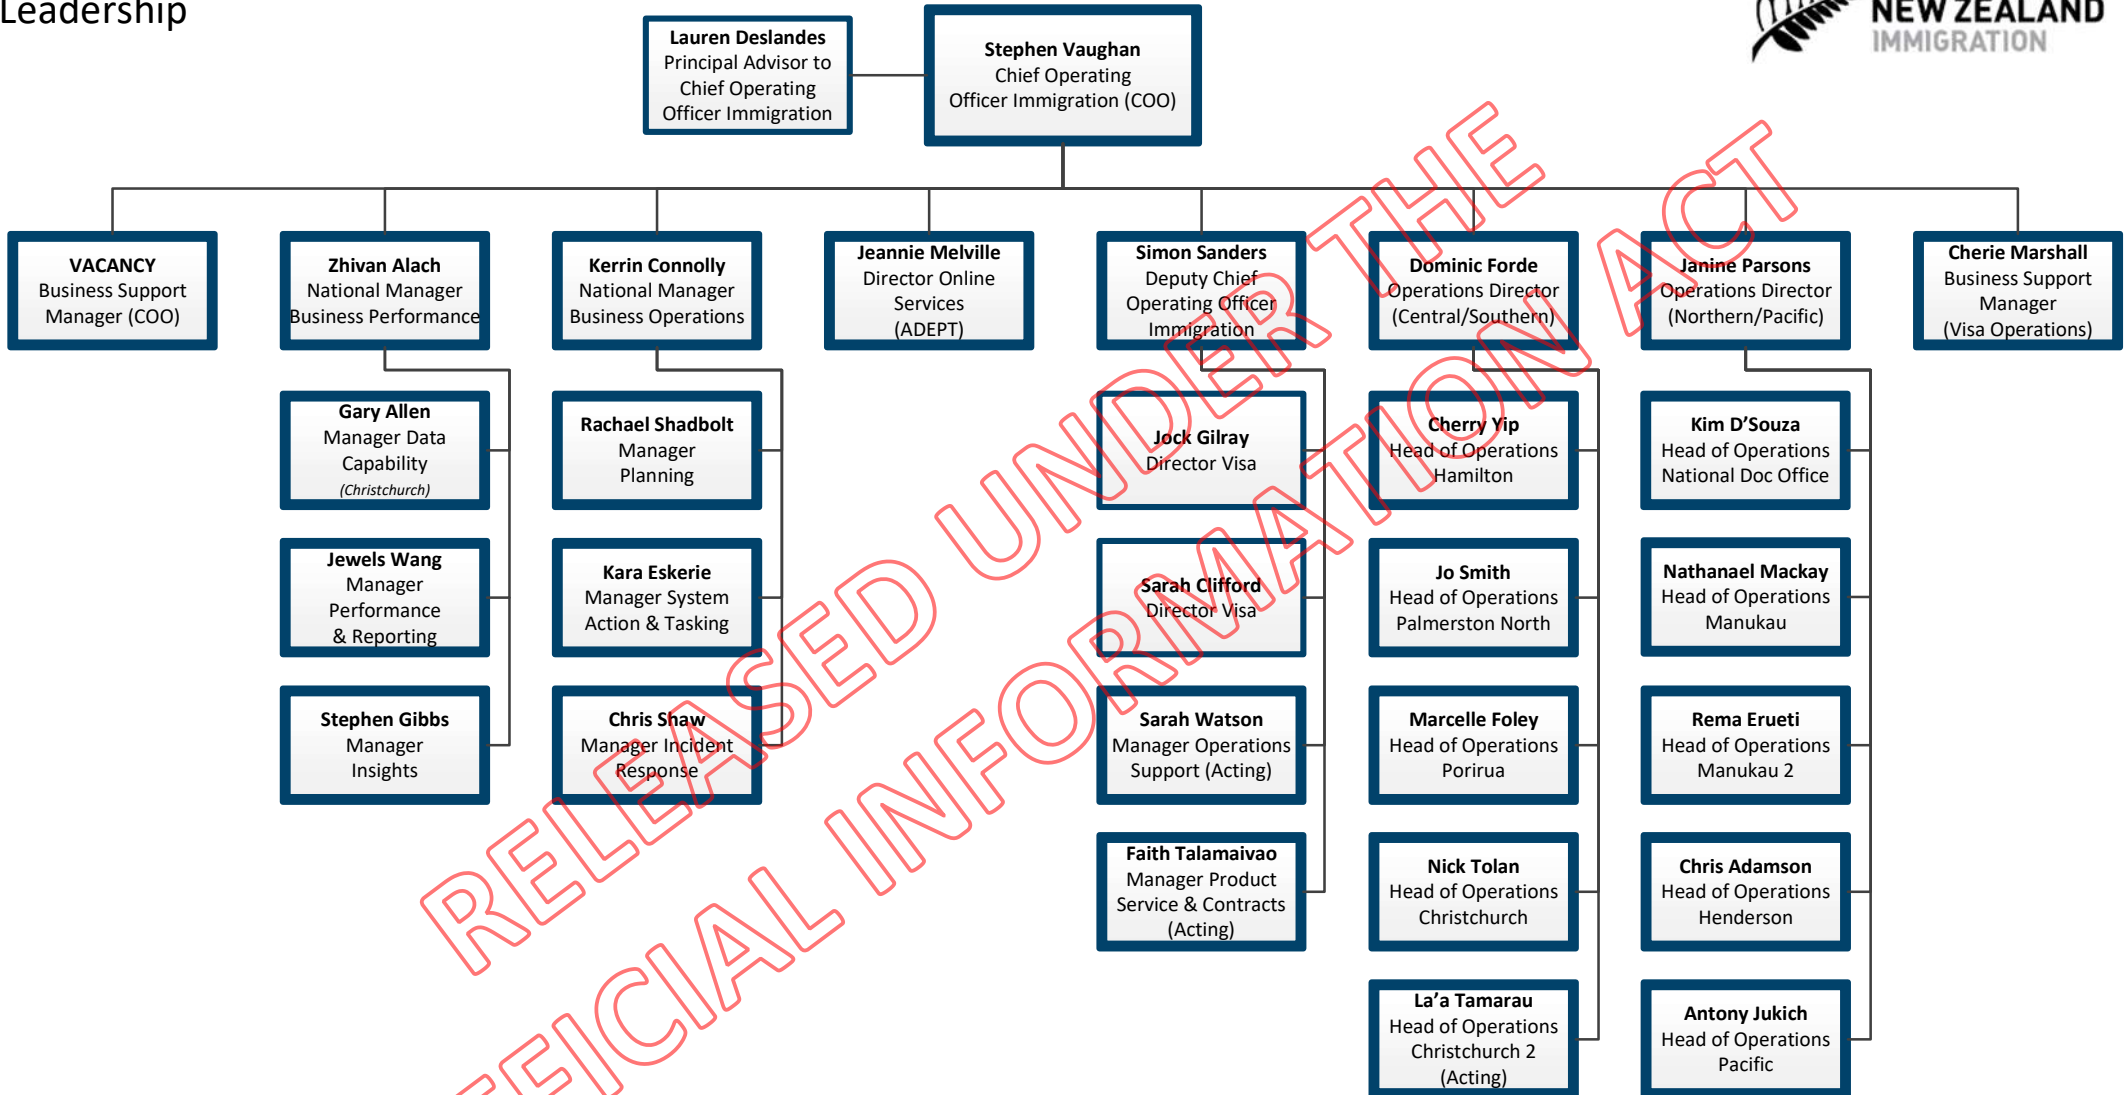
Leadership

NEW ZEALAND IMMIGRATION

Lauren Deslandes
Principal Advisor to Chief Operating Officer Immigration

Stephen Vaughan
Chief Operating Officer Immigration (COO)

VACANCY
Business Support Manager (COO)

Zhivan Alach
National Manager Business Performance

Gary Allen
Manager Data Capability
(Christchurch)

Jewels Wang
Manager Performance & Reporting

Stephen Gibbs
Manager Insights

Kerrin Connolly
National Manager Business Operations

Rachael Shadbolt
Manager Planning

Kara Eskerie
Manager System Action & Tasking

Chris Shaw
Manager Incident Response

Jeannie Melville
Director Online Services (ADEPT)

Simon Sanders
Deputy Chief Operating Officer Immigration

Jock Gilray
Director Visa

Sarah Clifford
Director Visa

Sarah Watson
Manager Operations Support (Acting)

Faith Talamaivao
Manager Product Service & Contracts (Acting)

Dominic Forde
Operations Director (Central/Southern)

Cherry Yip
Head of Operations Hamilton

Jo Smith
Head of Operations Palmerston North

Marcelle Foley
Head of Operations Porirua

Nick Tolan
Head of Operations Christchurch

La'a Tamarau
Head of Operations Christchurch 2 (Acting)

Janine Parsons
Operations Director (Northern/Pacific)

Kim D'Souza
Head of Operations National Doc Office

Nathanael Mackay
Head of Operations Manukau

Rema Erueti
Head of Operations Manukau 2

Chris Adamson
Head of Operations Henderson

Antony Jukich
Head of Operations Pacific

Cherie Marshall
Business Support Manager (Visa Operations)

RELEASED UNDER THE OFFICIAL INFORMATION ACT